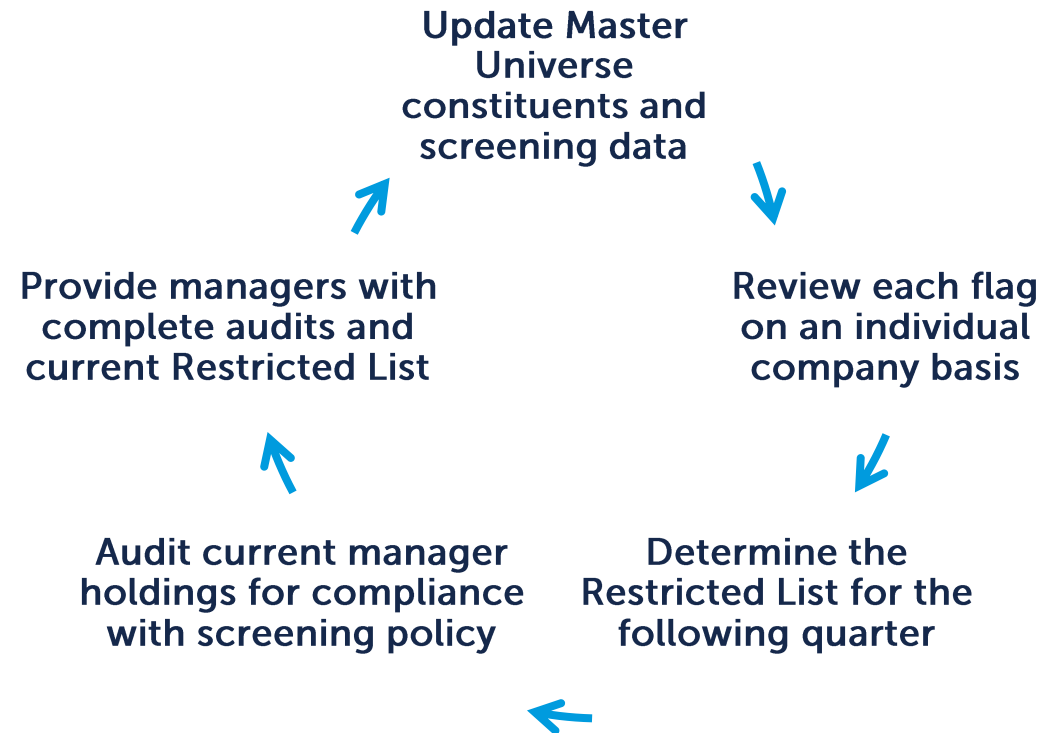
Update Master Universe constituents and screening data

Review each flag on an individual company basis

Determine the Restricted List for the following quarter

Audit current manager holdings for compliance with screening policy

Provide managers with complete audits and current Restricted List